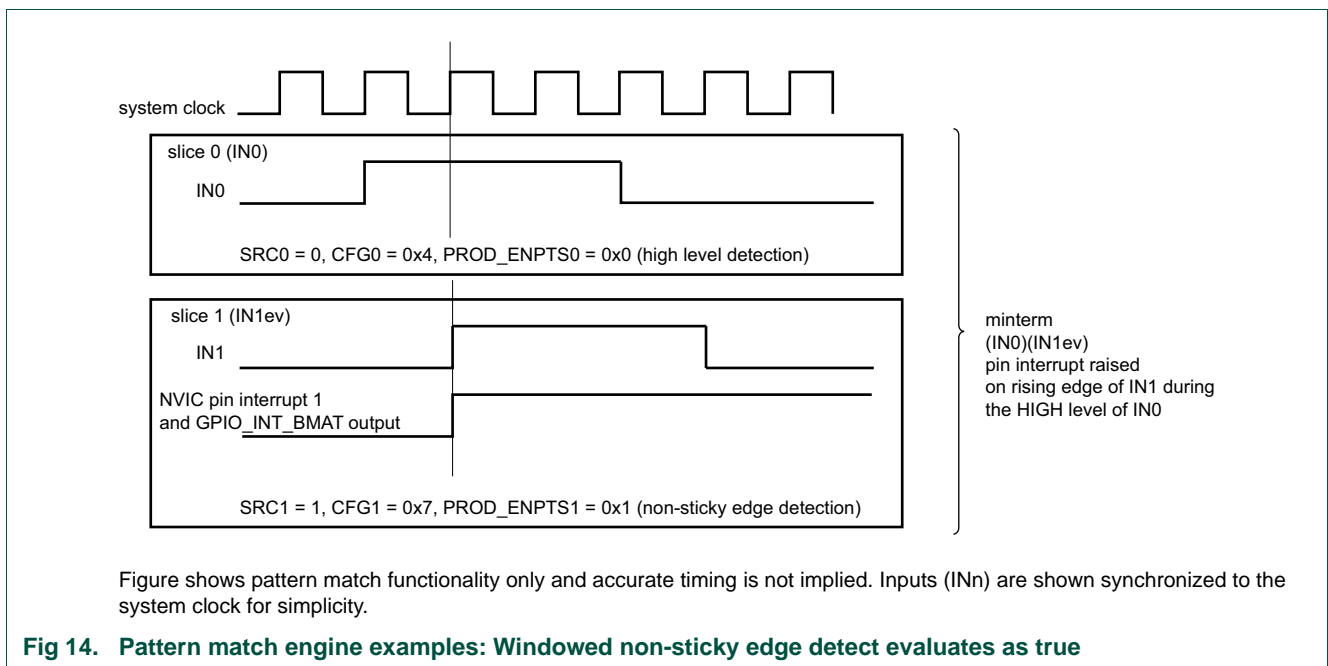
system clock

slice 0 (IN0)

IN0

SRC0 = 0, CFG0 = 0x4, PROD_ENPTS0 = 0x0 (high level detection)

slice 1 (IN1ev)

IN1

NVIC pin interrupt 1 and GPIO_INT_BMAT output

SRC1 = 1, CFG1 = 0x7, PROD_ENPTS1 = 0x1 (non-sticky edge detection)

minterm (IN0)(IN1ev) pin interrupt raised on rising edge of IN1 during the HIGH level of IN0

Figure shows pattern match functionality only and accurate timing is not implied. Inputs (INn) are shown synchronized to the system clock for simplicity.

Fig 14. Pattern match engine examples: Windowed non-sticky edge detect evaluates as true